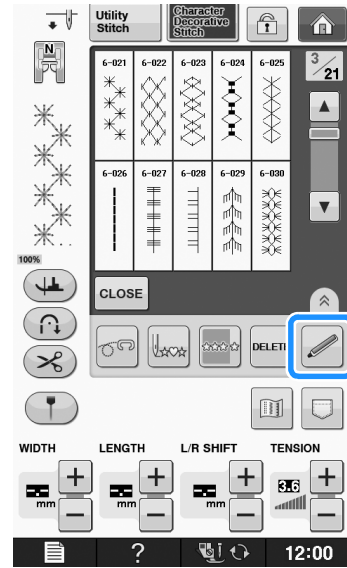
Utility Stitch

Character Decorative Stitch

N

6-021
6-022
6-023
6-024
6-025

$\frac{3}{21}$

6-026
6-027
6-028
6-029
6-030

100%

CLOSE

DELETE

WIDTH
mm

LENGTH
mm

L/R SHIFT
mm

TENSION
3.6

?

12:00